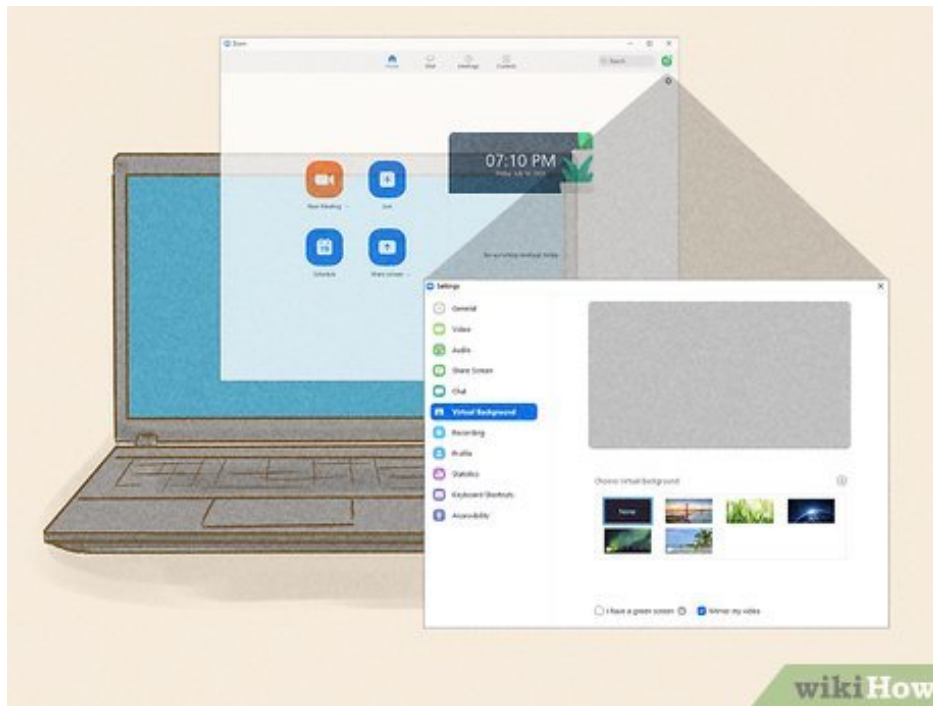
Zoom

Home

Chat

Meetings

Contacts

Search

07:10 PM

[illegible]

New Meeting

Join

Schedule

Share screen

No upcoming meetings today

Settings

General

Video

Audio

Share Screen

Chat

Virtual Background

Recording

Profile

Statistics

Keyboard Shortcuts

Accessibility

Choose Virtual Background

None

I have a green screen

Mirror my video

wikiHow